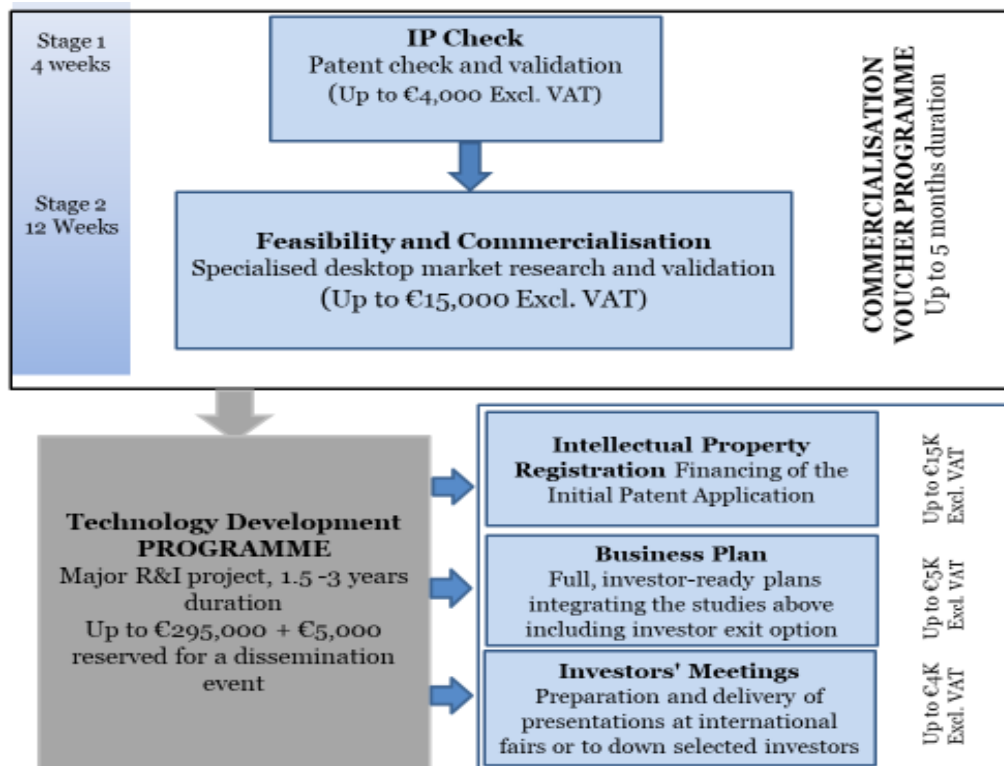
Stage 1
4 weeks

Stage 2
12 Weeks

IP Check
Patent check and validation
(Up to €4,000 Excl. VAT)

Feasibility and Commercialisation
Specialised desktop market research and validation
(Up to €15,000 Excl. VAT)

COMMERCIALISATION VOUCHER PROGRAMME
Up to 5 months duration

Technology Development PROGRAMME
Major R&I project, 1.5 -3 years duration
Up to €295,000 + €5,000 reserved for a dissemination event

Intellectual Property Registration Financing of the Initial Patent Application

Up to €15K Excl. VAT

Business Plan
Full, investor-ready plans integrating the studies above including investor exit option

Up to €5K Excl. VAT

Investors' Meetings
Preparation and delivery of presentations at international fairs or to down selected investors

Up to €4K Excl. VAT